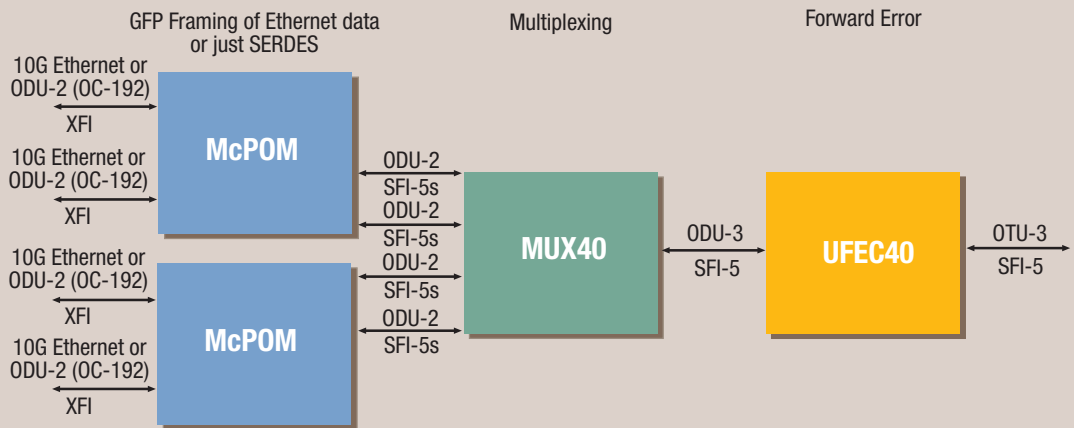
GFP Framing of Ethernet data or just SERDES

Multiplexing

Forward Error

10G Ethernet or ODU-2 (OC-192)

XFI

10G Ethernet or ODU-2 (OC-192)

XFI

McPOM

10G Ethernet or ODU-2 (OC-192)

XFI

10G Ethernet or ODU-2 (OC-192)

XFI

McPOM

ODU-2

SFI-5s

ODU-2

SFI-5s

ODU-2

SFI-5s

ODU-2

SFI-5s

MUX40

ODU-3

SFI-5

UFEC40

OTU-3

SFI-5